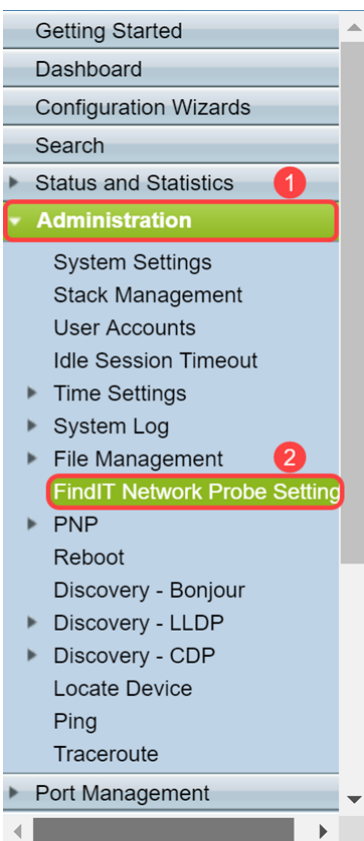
Getting Started
Dashboard
Configuration Wizards
Search
Status and Statistics
1
Administration
System Settings
Stack Management
User Accounts
Idle Session Timeout
Time Settings
System Log
File Management
2
FindIT Network Probe Setting
PNP
Reboot
Discovery - Bonjour
Discovery - LLDP
Discovery - CDP
Locate Device
Ping
Traceroute
Port Management